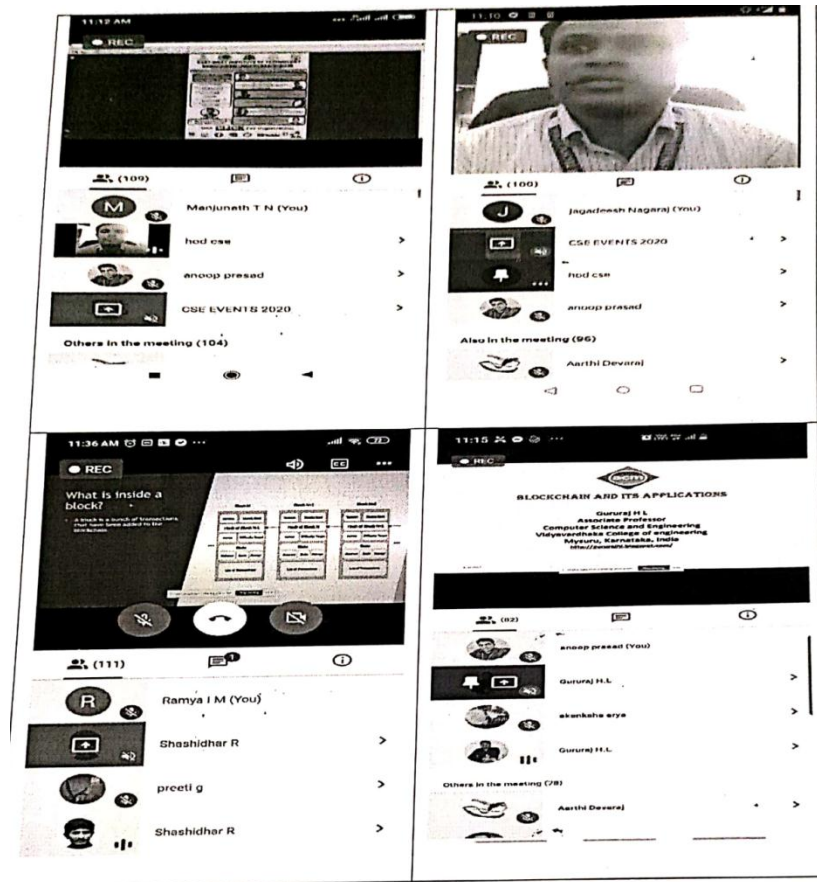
11:12 AM

REC

(109)

M

Manjunath T N (You)

hod cse

anoop prasad

CSE EVENTS 2020

Others in the meeting (104)

11:10

REC

(100)

J

Jagadeesh Nagaraj (You)

CSE EVENTS 2020

hod cse

anoop prasad

Also in the meeting (96)

Aarthi Devaraj

11:36 AM

REC

CC

What is inside a block?

A block is a bunch of transactions that have been added to the blockchain

(111)

R

Ramya I M (You)

Shashidhar R

preeti g

Shashidhar R

11:15

REC

acm

BLOCKCHAIN AND ITS APPLICATIONS

Gururaj H L
Associate Professor
Computer Science and Engineering
Vidyavardhaka College of engineering
Mysuru, Karnataka, India
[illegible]

(82)

anoop prasad (You)

Gururaj H.L

akanksha arya

Gururaj H.L

Others in the meeting (78)

Aarthi Devaraj